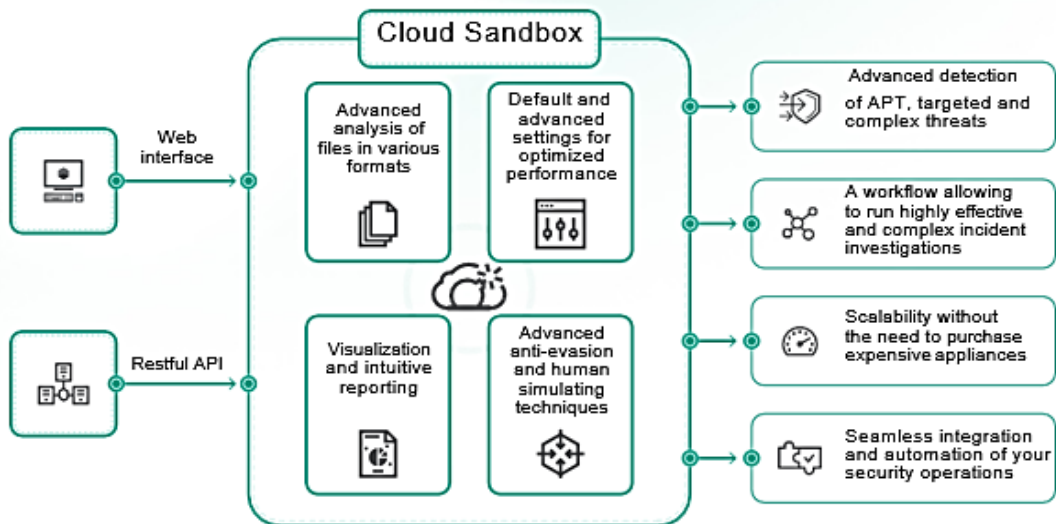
Cloud Sandbox

Web interface

Restful API

Advanced analysis of files in various formats

Default and advanced settings for optimized performance

Visualization and intuitive reporting

Advanced anti-evasion and human simulating techniques

Advanced detection of APT, targeted and complex threats

A workflow allowing to run highly effective and complex incident investigations

Scalability without the need to purchase expensive appliances

Seamless integration and automation of your security operations